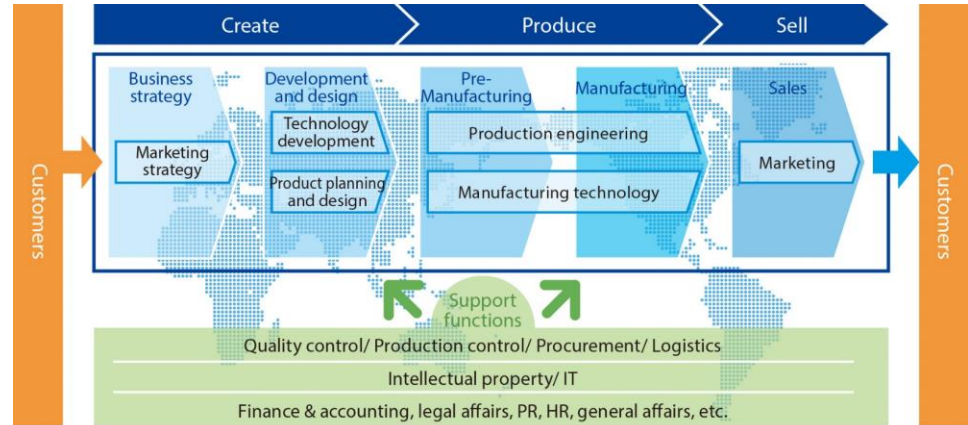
Create

Produce

Sell

Customers

Business strategy

Marketing strategy

Development and design

Technology development

Product planning and design

Pre-Manufacturing

Manufacturing

Production engineering

Manufacturing technology

Sales

Marketing

Customers

Support functions

Quality control/ Production control/ Procurement/ Logistics

Intellectual property/ IT

Finance & accounting, legal affairs, PR, HR, general affairs, etc.